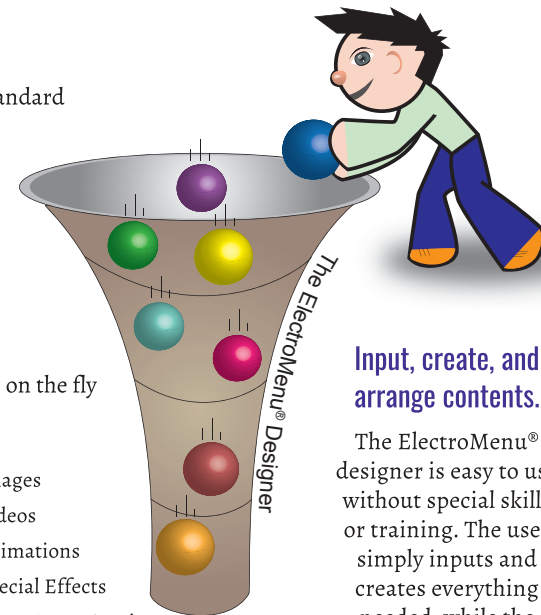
andard

on the fly

ages

deos

imations

ecial Effects

The ElectroMenu® Designer

Input, create, and arrange contents.

The ElectroMenu® designer is easy to us without special skill or training. The use simply inputs and creates everything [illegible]